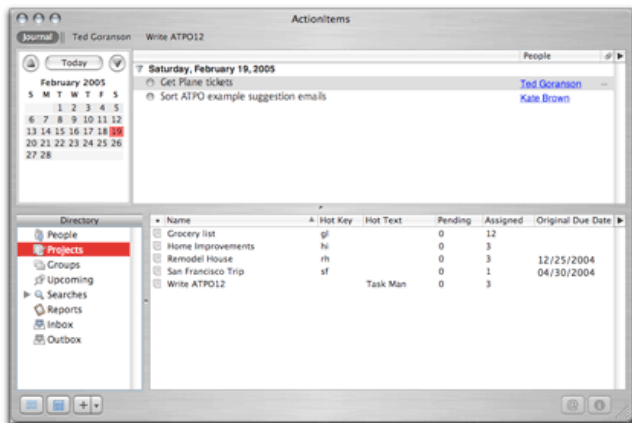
ActionItems

Journal | Ted Goranson | Write ATPO12

Today

February 2005

| S | M | T | W | T | F | S |
|---|---|---|---|---|---|---|
| | | 1 | 2 | 3 | 4 | 5 |
| 6 | 7 | 8 | 9 | 10 | 11 | 12 |
| 13 | 14 | 15 | 16 | 17 | 18 | 19 |
| 20 | 21 | 22 | 23 | 24 | 25 | 26 |
| 27 | 28 | | | | | |

Saturday, February 19, 2005

| | People |
|---|---|
| Get Plane tickets | Ted Goranson |
| Sort ATPO example suggestion emails | Kate Brown |

Directory
People
Projects
Groups
Upcoming
Searches
Reports
Inbox
Outbox

| Name | Hot Key | Hot Text | Pending | Assigned | Original Due Date |
|---|---|---|---|---|---|
| Grocery list | gl | | 0 | 12 | |
| Home Improvements | hi | | 0 | 3 | |
| Remodel House | rh | | 0 | 3 | 12/25/2004 |
| San Francisco Trip | sf | | 0 | 1 | 04/30/2004 |
| Write ATPO12 | | Task Man | 0 | 3 | |